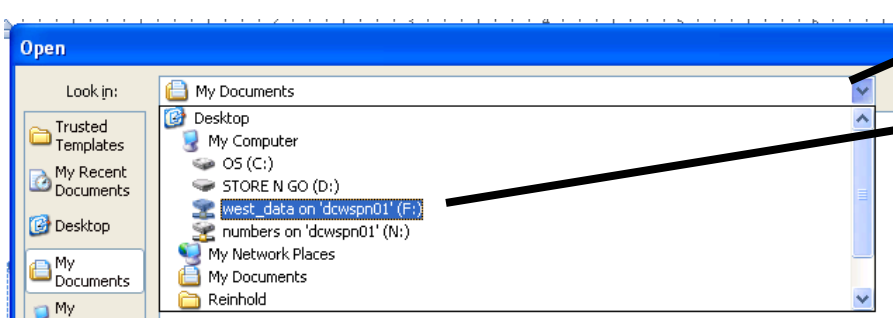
Open

Look in: My Documents

Trusted Templates
My Recent Documents
Desktop
My Documents
My

Desktop
My Computer
OS (C:)
STORE N GO (D:)
west_data on 'dcwspn01' (F:)
numbers on 'dcwspn01' (N:)
My Network Places
My Documents
Reinhold